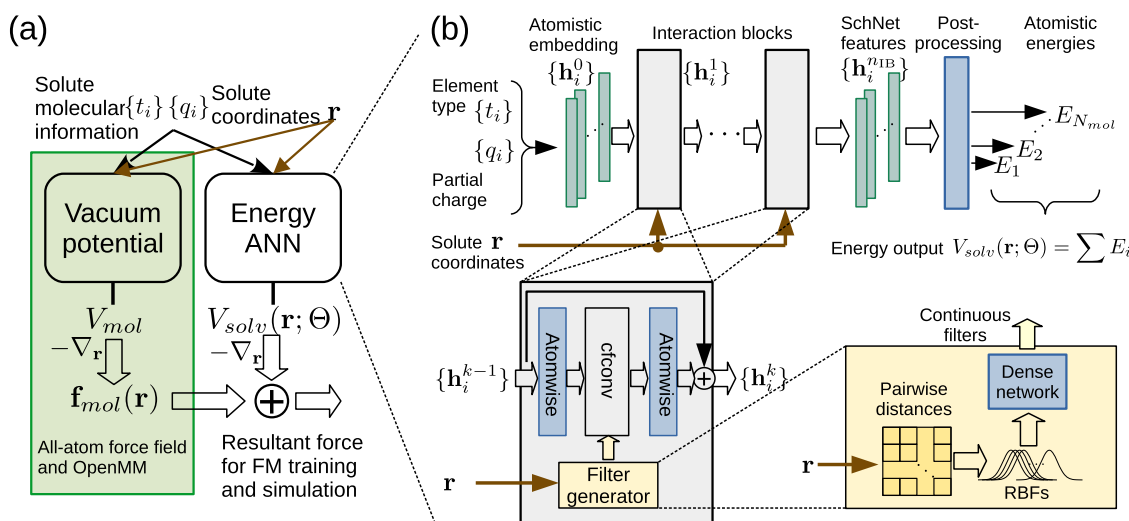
(a)

Solute molecular information $\{t_i\}$ $\{q_i\}$

Solute coordinates $\mathbf{r}$

Vacuum potential

Energy ANN

$V_{mol}$

$V_{solv}(\mathbf{r};\Theta)$

$-\nabla_{\mathbf{r}}$

$-\nabla_{\mathbf{r}}$

$\mathbf{f}_{mol}(\mathbf{r})$

All-atom force field and OpenMM

Resultant force for FM training and simulation

(b)

Atomistic embedding

Interaction blocks

SchNet features

Post-processing

Atomistic energies

$\{\mathbf{h}_i^0\}$

$\{\mathbf{h}_i^1\}$

$\{\mathbf{h}_i^{n_{\mathrm{IB}}}\}$

Element type $\{t_i\}$

$\{q_i\}$

Partial charge

$E_{N_{mol}}$

$E_2$

$E_1$

Solute $\mathbf{r}$ coordinates

Energy output $V_{solv}(\mathbf{r};\Theta) = \sum E_i$

$\{\mathbf{h}_i^{k-1}\}$

Atomwise

cfconv

Atomwise

$\{\mathbf{h}_i^k\}$

$\mathbf{r}$

Filter generator

Continuous filters

Dense network

Pairwise distances

$\mathbf{r}$

RBFs